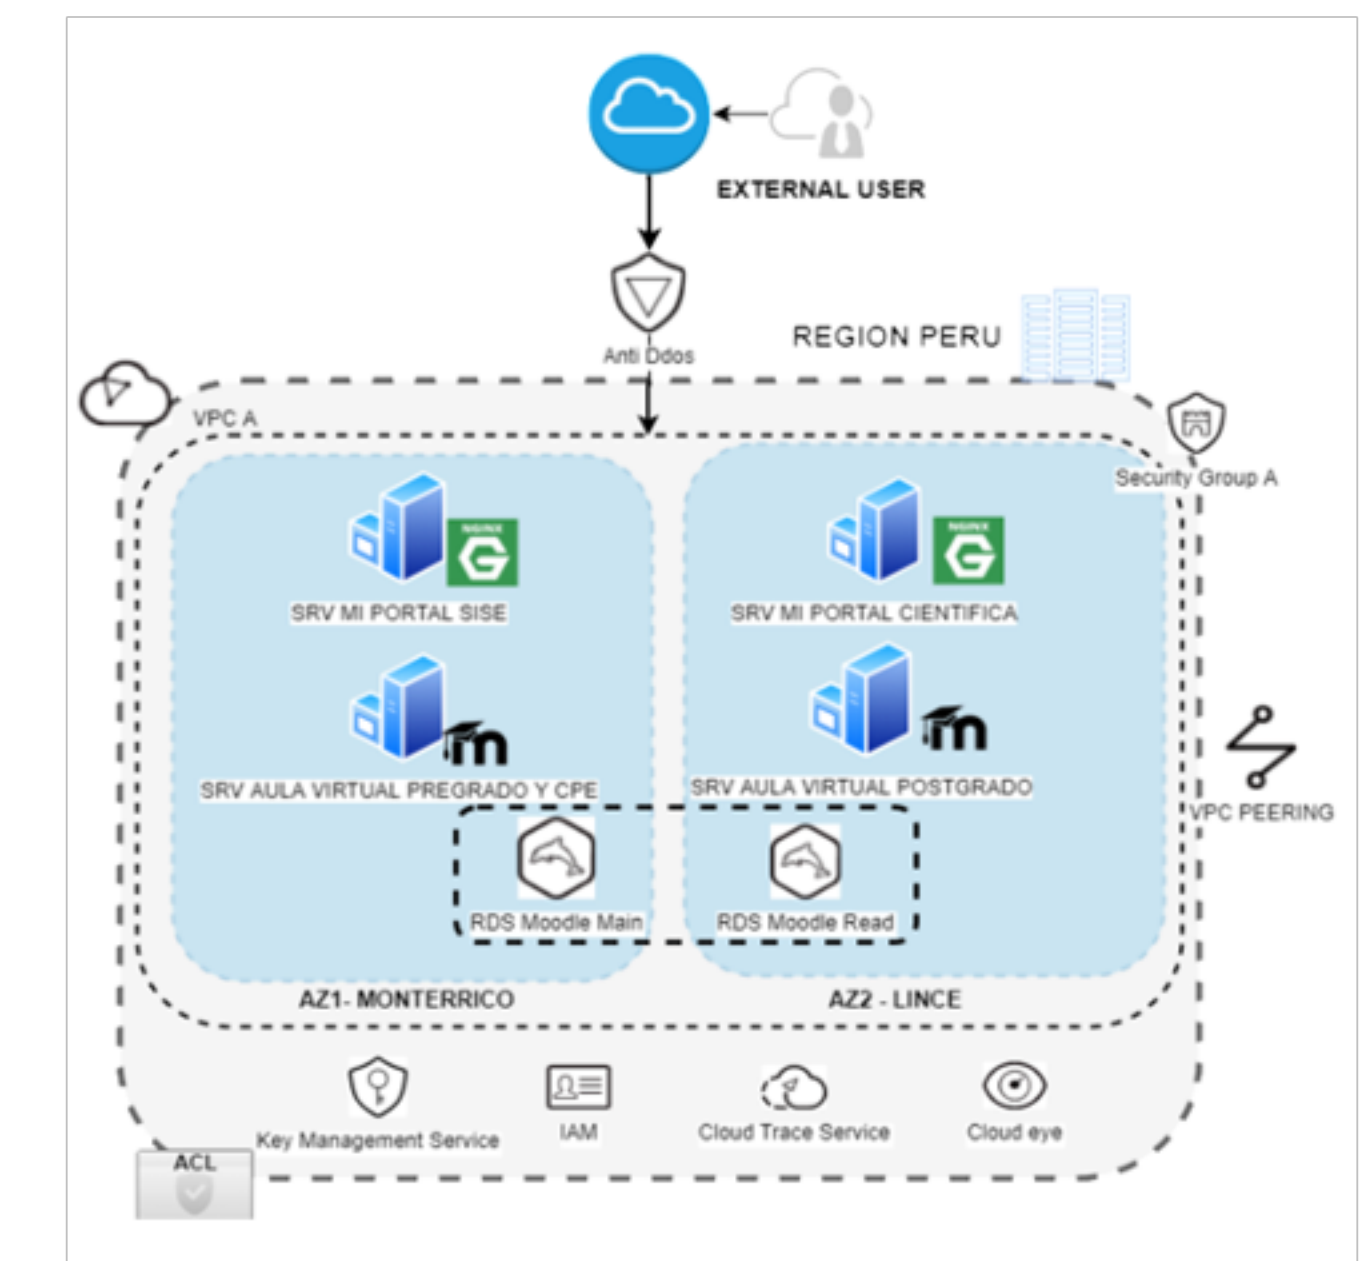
EXTERNAL USER

Anti Ddos

REGION PERU

VPC A

Security Group A

NGINX

SRV MI PORTAL SISE

NGINX

SRV MI PORTAL CIENTIFICA

SRV AULA VIRTUAL PREGRADO Y CPE

SRV AULA VIRTUAL POSTGRADO

VPC PEERING

RDS Moodle Main

RDS Moodle Read

AZ1- MONTERRICO

AZ2 - LINCE

Key Management Service

IAM

Cloud Trace Service

Cloud eye

ACL